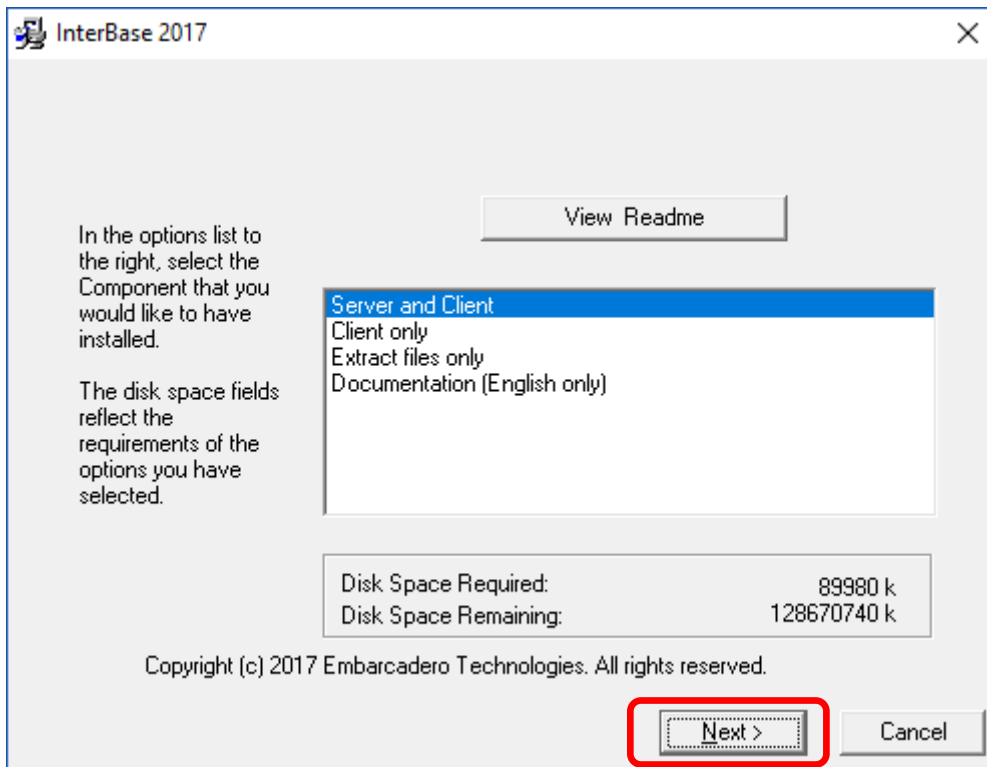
InterBase 2017

View Readme

In the options list to the right, select the Component that you would like to have installed.

The disk space fields reflect the requirements of the options you have selected.

Server and Client
Client only
Extract files only
Documentation (English only)

Disk Space Required: 89980 k
Disk Space Remaining: 128670740 k

Copyright (c) 2017 Embarcadero Technologies. All rights reserved.

Next >
Cancel